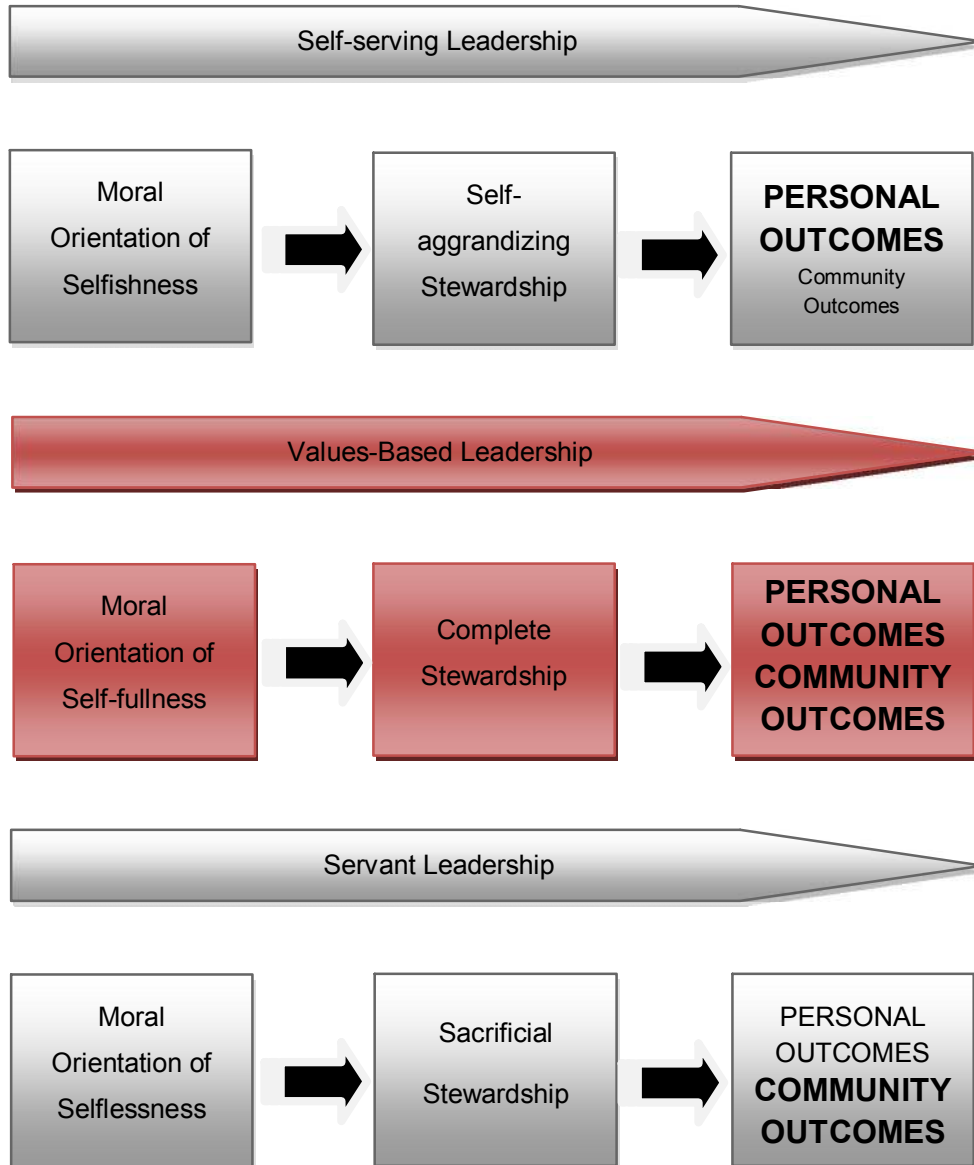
Self-serving Leadership

Moral Orientation of Selfishness

Self-aggrandizing Stewardship

PERSONAL OUTCOMES
Community Outcomes

Values-Based Leadership

Moral Orientation of Self-fullness

Complete Stewardship

PERSONAL OUTCOMES
COMMUNITY OUTCOMES

Servant Leadership

Moral Orientation of Selflessness

Sacrificial Stewardship

PERSONAL OUTCOMES
COMMUNITY OUTCOMES